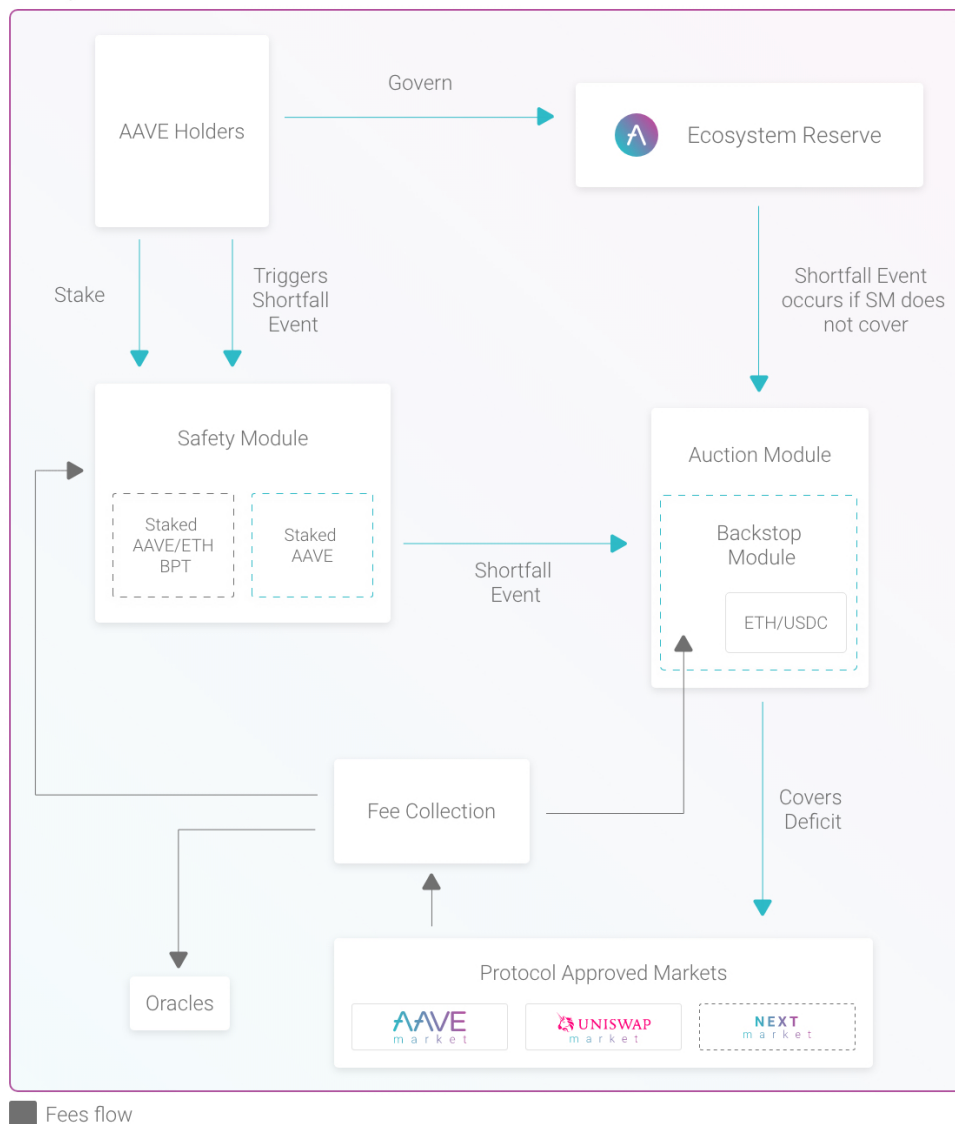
AAVE Holders

Govern

Ecosystem Reserve

Stake

Triggers Shortfall Event

Shortfall Event occurs if SM does not cover

Safety Module

Staked AAVE/ETH BPT

Staked AAVE

Shortfall Event

Auction Module

Backstop Module

ETH/USDC

Fee Collection

Covers Deficit

Oracles

Protocol Approved Markets

AAVE market

UNISWAP market

NEXT market

Fees flow